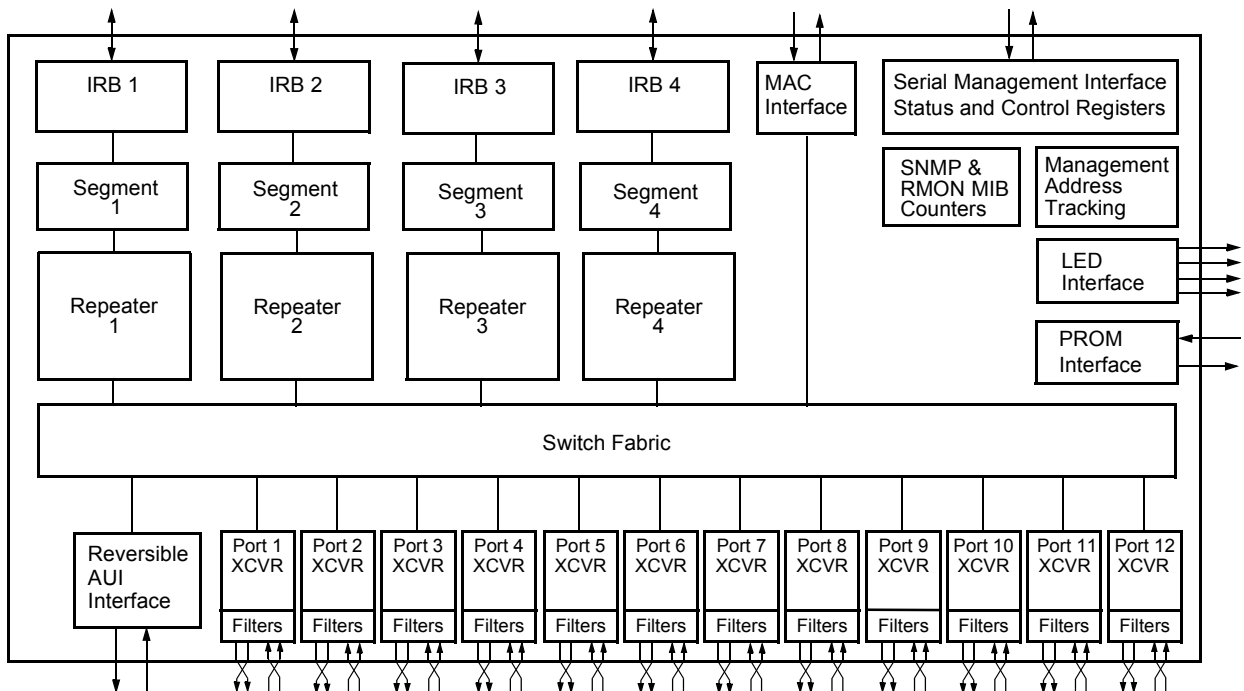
IRB 1

IRB 2

IRB 3

IRB 4

MAC Interface

Serial Management Interface Status and Control Registers

Segment 1

Segment 2

Segment 3

Segment 4

SNMP & RMON MIB Counters

Management Address Tracking

LED Interface

Repeater 1

Repeater 2

Repeater 3

Repeater 4

PROM Interface

Switch Fabric

Reversible AUI Interface

Port 1 XCVR

Filters

Port 2 XCVR

Filters

Port 3 XCVR

Filters

Port 4 XCVR

Filters

Port 5 XCVR

Filters

Port 6 XCVR

Filters

Port 7 XCVR

Filters

Port 8 XCVR

Filters

Port 9 XCVR

Filters

Port 10 XCVR

Filters

Port 11 XCVR

Filters

Port 12 XCVR

Filters